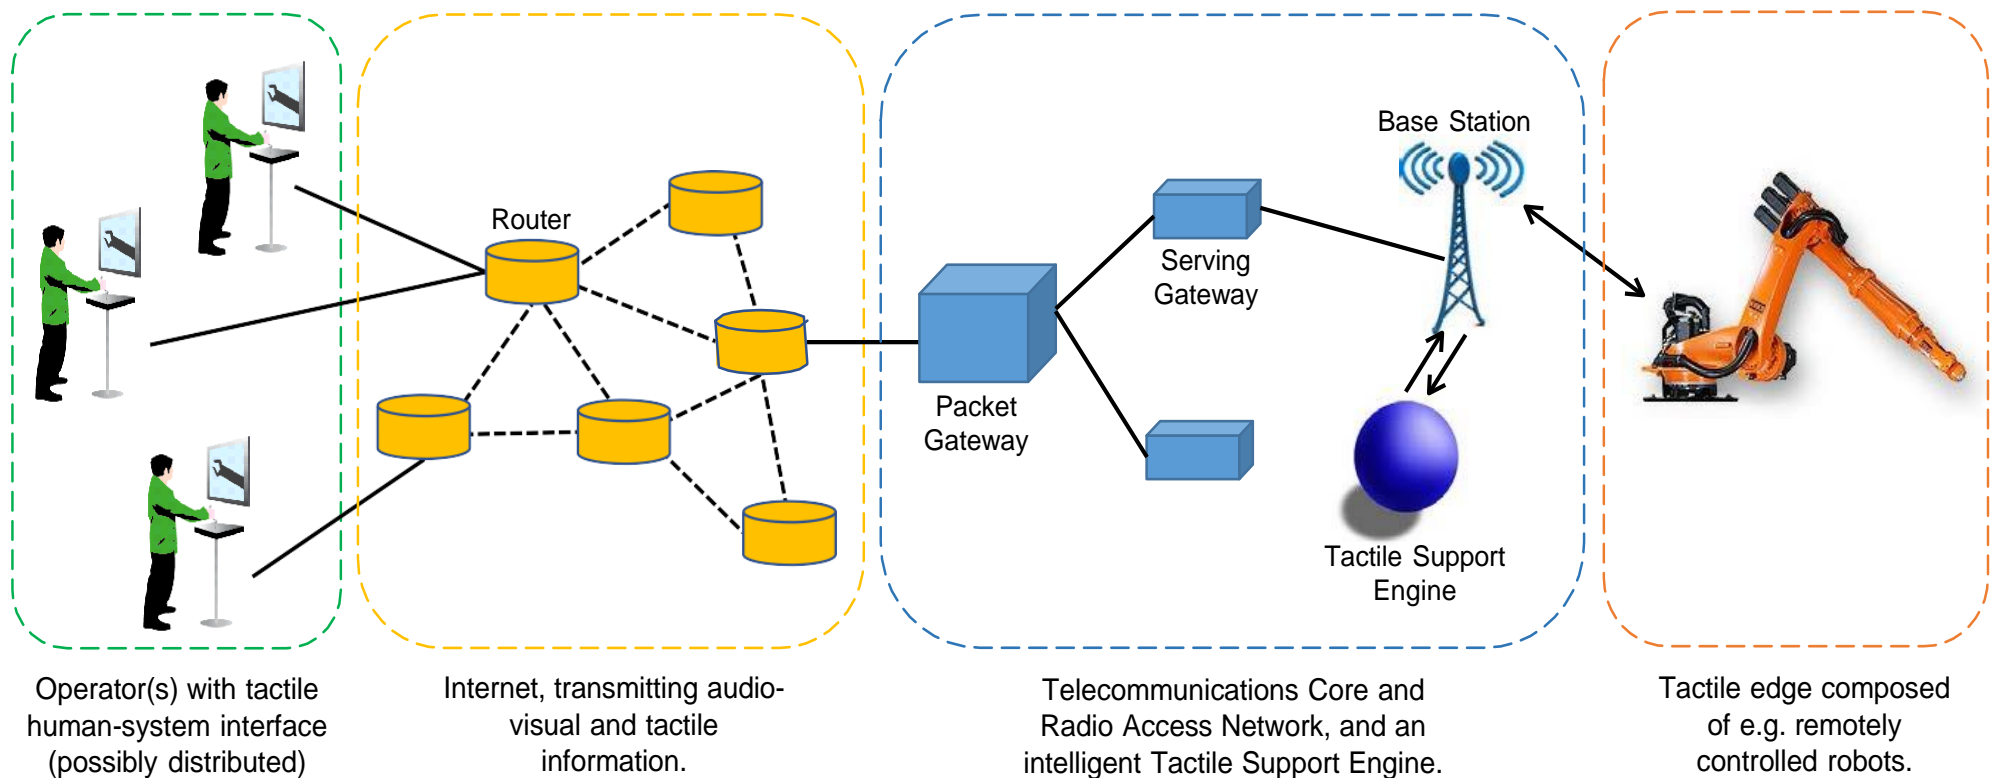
Router

Packet Gateway

Serving Gateway

Base Station

Tactile Support Engine

Operator(s) with tactile human-system interface (possibly distributed)

Internet, transmitting audio-visual and tactile information.

Telecommunications Core and Radio Access Network, and an intelligent Tactile Support Engine.

Tactile edge composed of e.g. remotely controlled robots.